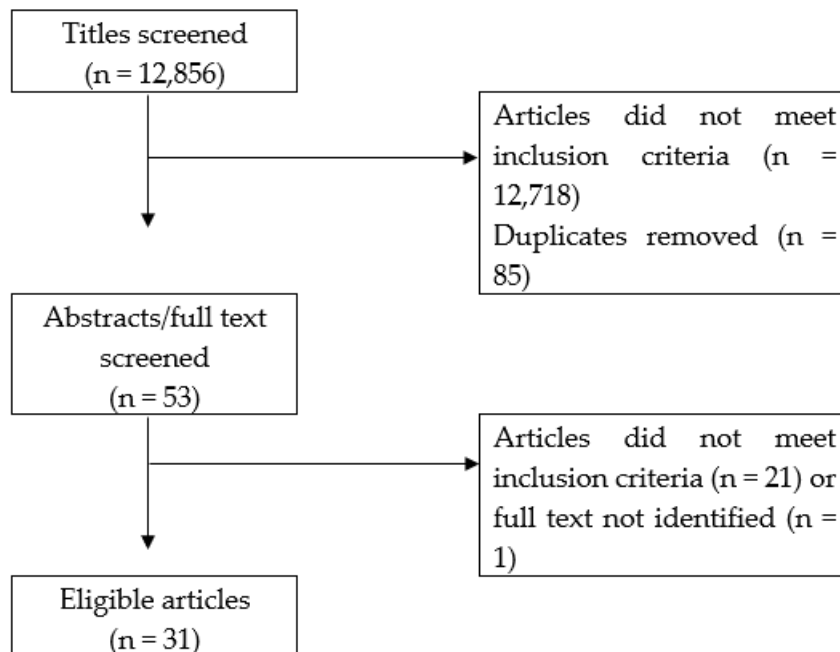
Titles screened
(n = 12,856)

Articles did not meet inclusion criteria (n = 12,718)
Duplicates removed (n = 85)

Abstracts/full text screened
(n = 53)

Articles did not meet inclusion criteria (n = 21) or full text not identified (n = 1)

Eligible articles
(n = 31)